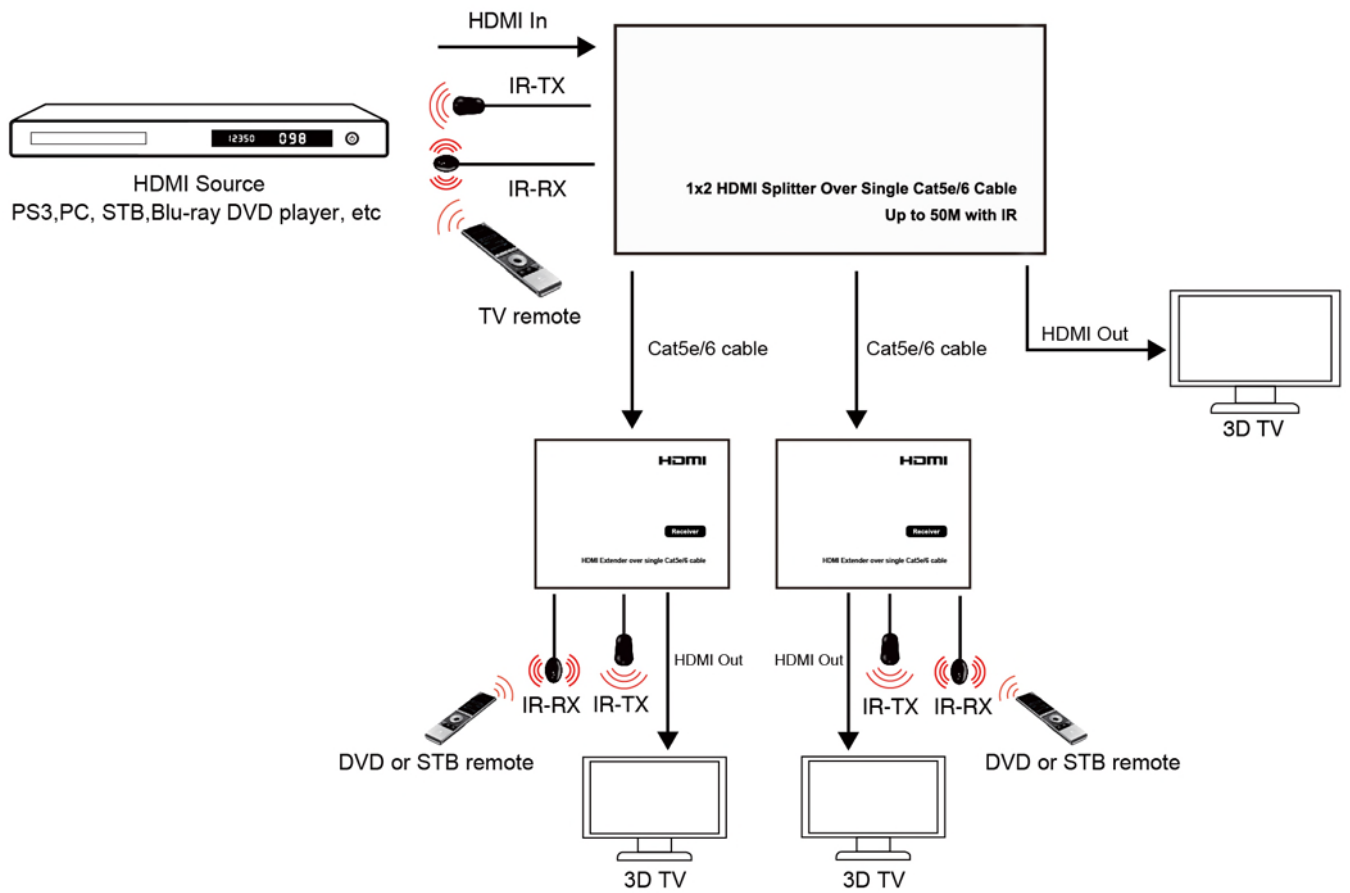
HDMI In

IR-TX

IR-RX

12350 098

HDMI Source
PS3,PC, STB,Blu-ray DVD player, etc

TV remote

1x2 HDMI Splitter Over Single Cat5e/6 Cable
Up to 50M with IR

Cat5e/6 cable

Cat5e/6 cable

HDMI Out

3D TV

HDMI

Receiver

HDMI Extender over single Cat5e/6 cable

HDMI

Receiver

HDMI Extender over single Cat5e/6 cable

HDMI Out

HDMI Out

IR-RX

IR-TX

IR-TX

IR-RX

DVD or STB remote

DVD or STB remote

3D TV

3D TV